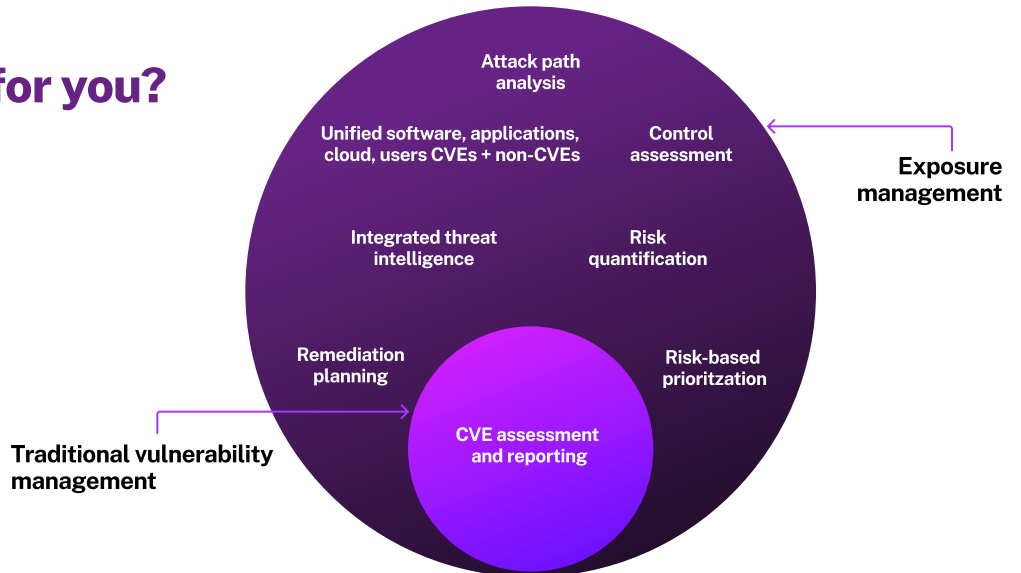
for you?

Attack path analysis

Unified software, applications, cloud, users CVEs + non-CVEs

Control assessment

Exposure management

Integrated threat intelligence

Risk quantification

Remediation planning

Risk-based prioritzation

CVE assessment and reporting

Traditional vulnerability management